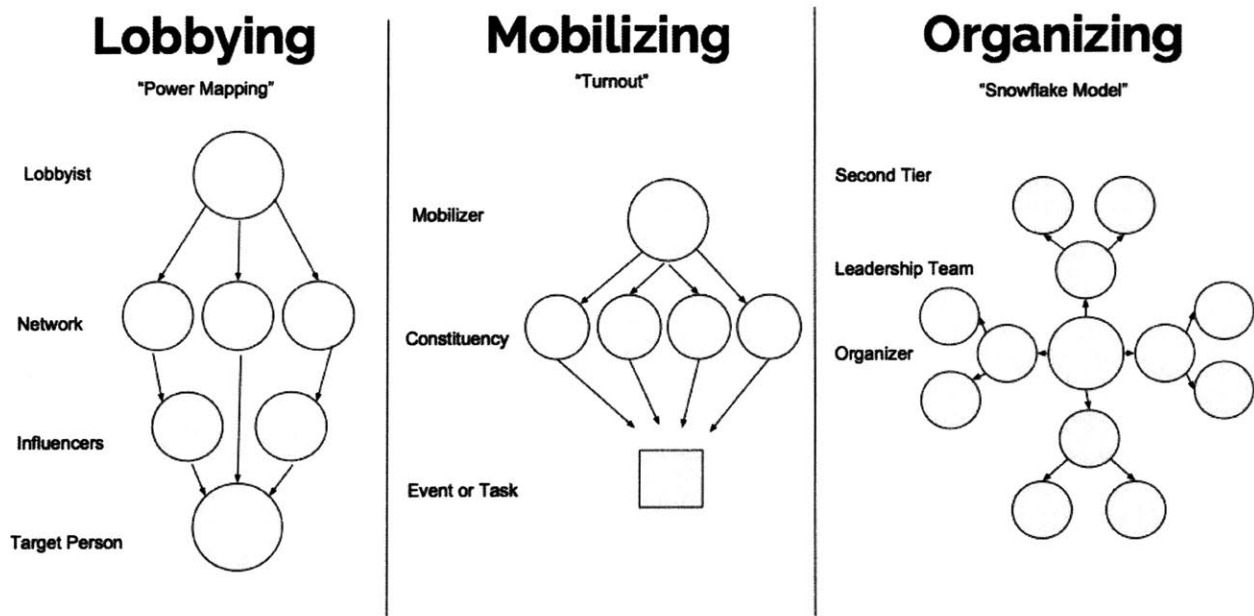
Lobbying

"Power Mapping"

Lobbyist

Network

Influencers

Target Person

Mobilizing

"Turnout"

Mobilizer

Constituency

Event or Task

Organizing

"Snowflake Model"

Second Tier

Leadership Team

Organizer